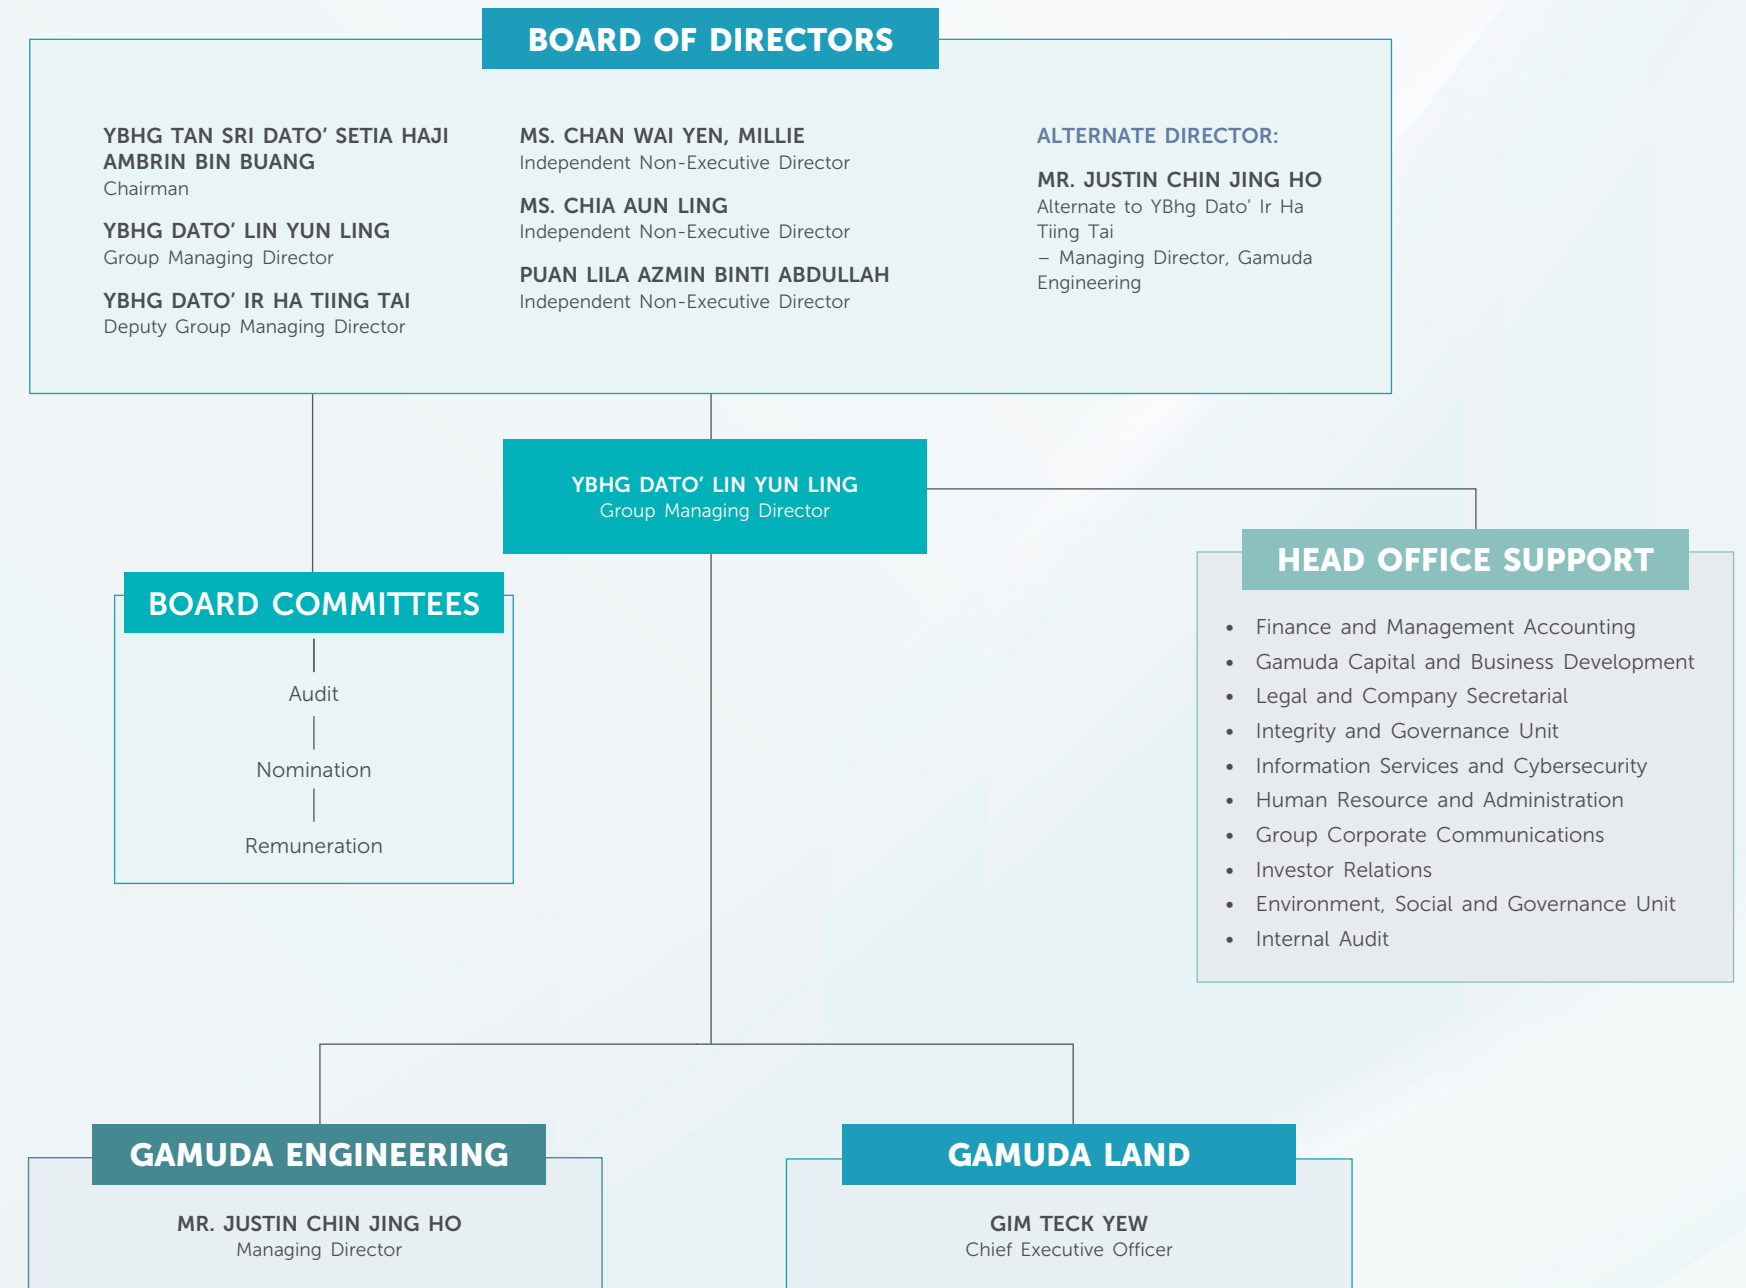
BOARD OF DIRECTORS

YBHG TAN SRI DATO' SETIA HAJI AMBRIN BIN BUANG
Chairman

YBHG DATO' LIN YUN LING
Group Managing Director

YBHG DATO' IR HA TIING TAI
Deputy Group Managing Director

MS. CHAN WAI YEN, MILLIE
Independent Non-Executive Director

MS. CHIA AUN LING
Independent Non-Executive Director

PUAN LILA AZMIN BINTI ABDULLAH
Independent Non-Executive Director

ALTERNATE DIRECTOR:

MR. JUSTIN CHIN JING HO
Alternate to YBhg Dato' Ir Ha Tiing Tai
– Managing Director, Gamuda Engineering

YBHG DATO' LIN YUN LING
Group Managing Director

BOARD COMMITTEES

Audit

Nomination

Remuneration

HEAD OFFICE SUPPORT

- Finance and Management Accounting
- Gamuda Capital and Business Development
- Legal and Company Secretarial
- Integrity and Governance Unit
- Information Services and Cybersecurity
- Human Resource and Administration
- Group Corporate Communications
- Investor Relations
- Environment, Social and Governance Unit
- Internal Audit

GAMUDA ENGINEERING

MR. JUSTIN CHIN JING HO
Managing Director

GAMUDA LAND

GIM TECK YEW
Chief Executive Officer